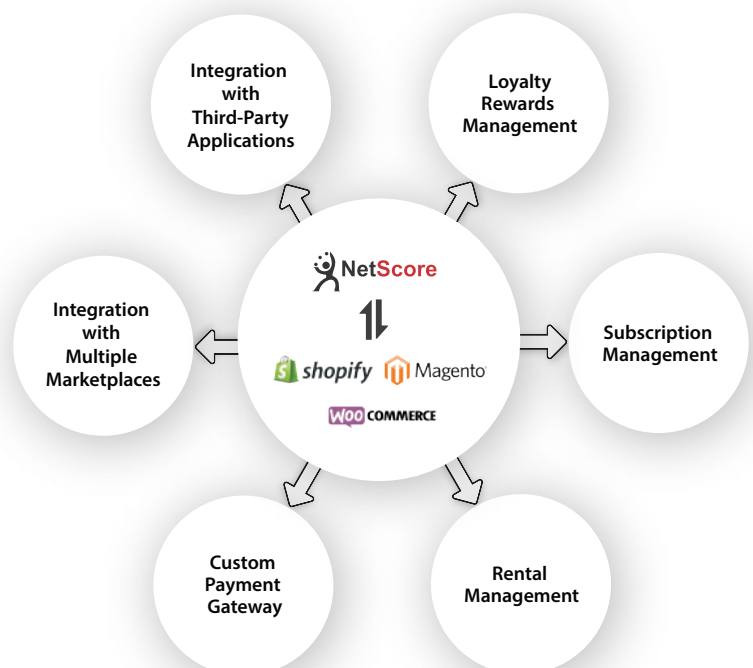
Integration with Third-Party Applications

Loyalty Rewards Management

NetScore

Integration with Multiple Marketplaces

shopify Magento

WOO COMMERCE

Subscription Management

Custom Payment Gateway

Rental Management